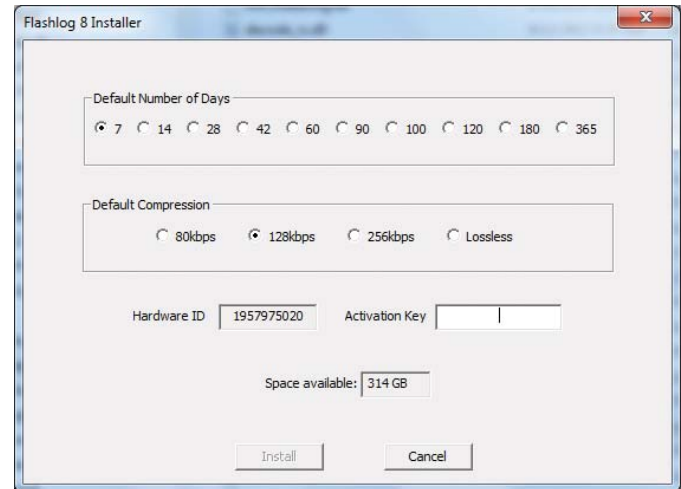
Flashlog 8 Installer

Default Number of Days

7 14 28 42 60 90 100 120 180 365

Default Compression

80kbps 128kbps 256kbps Lossless

Hardware ID 1957975020 Activation Key

Space available: 314 GB

Install Cancel